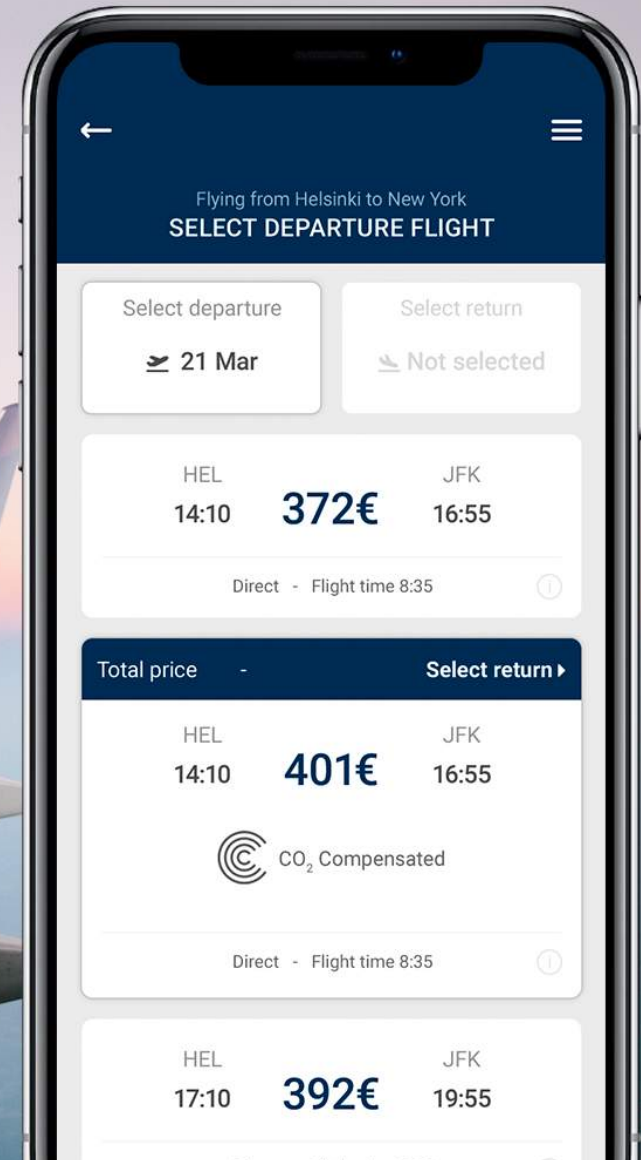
Flying from Helsinki to New York
SELECT DEPARTURE FLIGHT

Select departure
21 Mar

Select return
Not selected

HEL
14:10
372€
JFK
16:55

Direct - Flight time 8:35

Total price -
Select return

HEL
14:10
401€
JFK
16:55

$CO_2$ Compensated

Direct - Flight time 8:35

HEL
17:10
392€
JFK
19:55